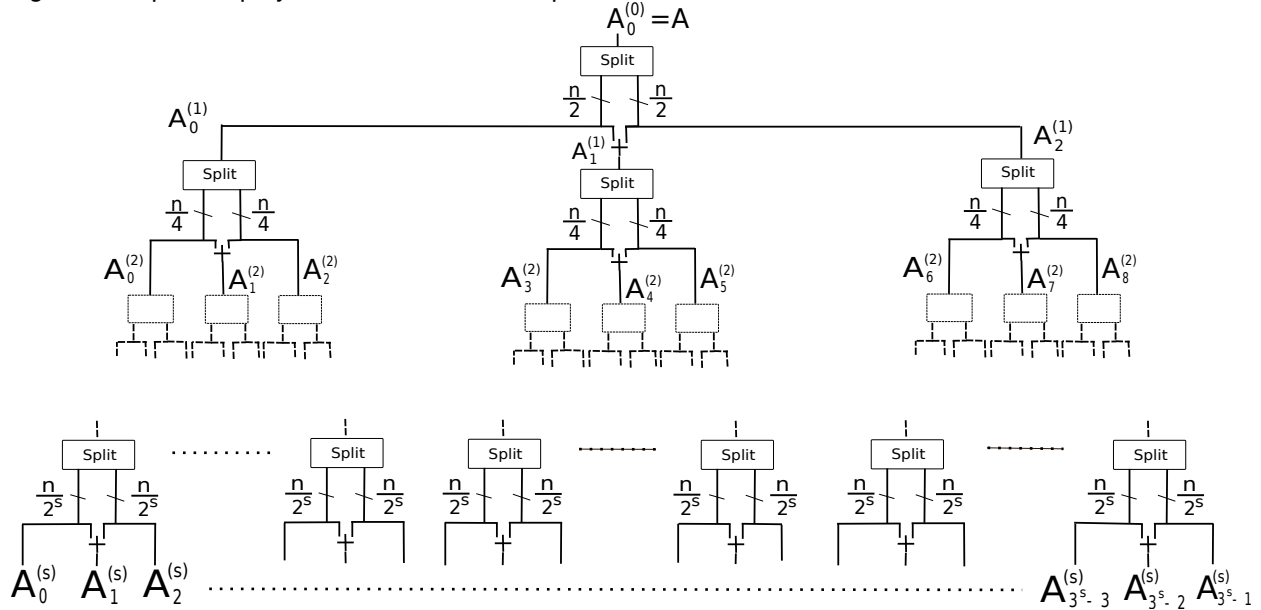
$A_0^{(0)}=A$

Split

$\frac{n}{2}$ $\frac{n}{2}$

$A_0^{(1)}$ $A_1^{(1)}$ $A_2^{(1)}$

Split

$\frac{n}{4}$ $\frac{n}{4}$

$A_0^{(2)}$ $A_1^{(2)}$ $A_2^{(2)}$

Split

$\frac{n}{4}$ $\frac{n}{4}$

$A_3^{(2)}$ $A_4^{(2)}$ $A_5^{(2)}$

Split

$\frac{n}{4}$ $\frac{n}{4}$

$A_6^{(2)}$ $A_7^{(2)}$ $A_8^{(2)}$

Split

$\frac{n}{2^s}$ $\frac{n}{2^s}$

Split

$\frac{n}{2^s}$ $\frac{n}{2^s}$

Split

$\frac{n}{2^s}$ $\frac{n}{2^s}$

Split

$\frac{n}{2^s}$ $\frac{n}{2^s}$

Split

$\frac{n}{2^s}$ $\frac{n}{2^s}$

Split

$\frac{n}{2^s}$ $\frac{n}{2^s}$

$A_0^{(s)}$ $A_1^{(s)}$ $A_2^{(s)}$ $A_{3^s-3}^{(s)}$ $A_{3^s-2}^{(s)}$ $A_{3^s-1}^{(s)}$